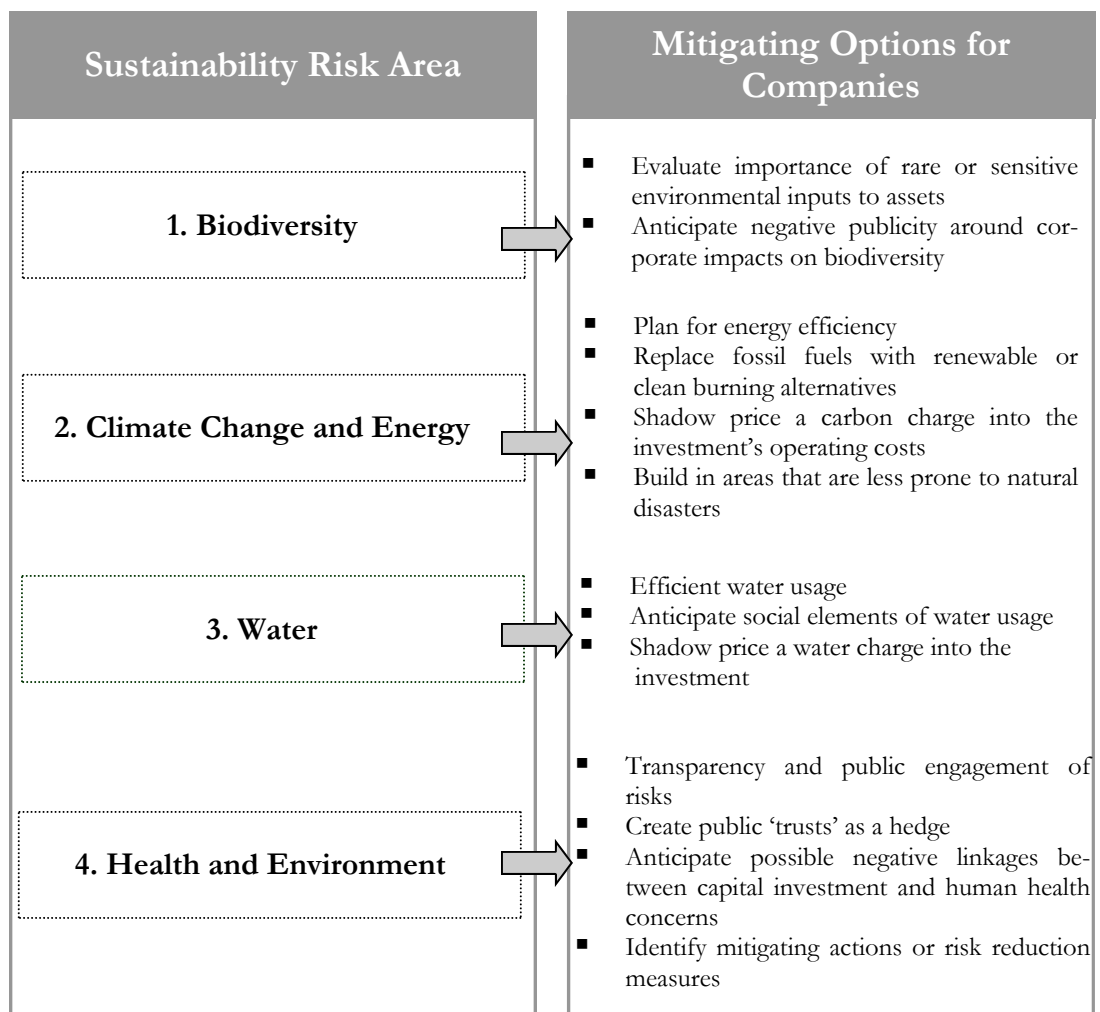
Sustainability Risk Area

Mitigating Options for Companies

1. Biodiversity

- Evaluate importance of rare or sensitive environmental inputs to assets
- Anticipate negative publicity around corporate impacts on biodiversity

2. Climate Change and Energy

- Plan for energy efficiency
- Replace fossil fuels with renewable or clean burning alternatives
- Shadow price a carbon charge into the investment's operating costs
- Build in areas that are less prone to natural disasters

3. Water

- Efficient water usage
- Anticipate social elements of water usage
- Shadow price a water charge into the investment

4. Health and Environment

- Transparency and public engagement of risks
- Create public 'trusts' as a hedge
- Anticipate possible negative linkages between capital investment and human health concerns
- Identify mitigating actions or risk reduction measures